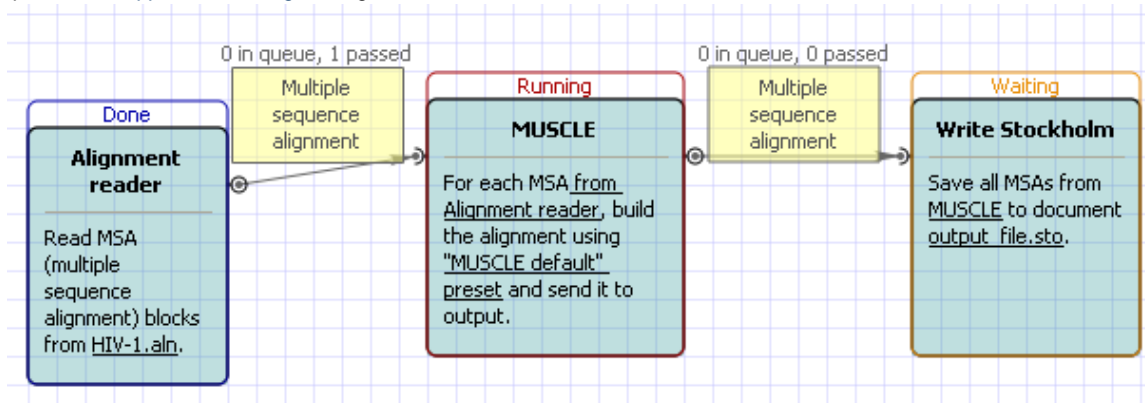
Done

Alignment reader

Read MSA (multiple sequence alignment) blocks from HIV-1.aln.

0 in queue, 1 passed

Multiple sequence alignment

Running

MUSCLE

For each MSA from Alignment reader, build the alignment using "MUSCLE default" preset and send it to output.

0 in queue, 0 passed

Multiple sequence alignment

Waiting

Write Stockholm

Save all MSAs from MUSCLE to document output_file.sto.